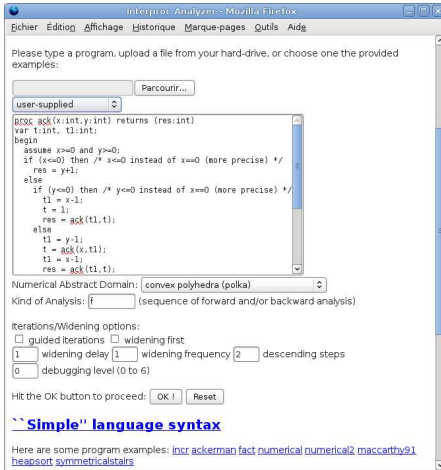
Interproc Analyzer - Mozilla Firefox

Fichier Édition Affichage Historique Marque-pages Outils Aide

Please type a program, upload a file from your hard-drive, or choose one the provided examples:

Parcourir...

user-supplied

proc ack(x:int,y:int) returns (res:int)
var t:int, t1:int;
begin
  assume x>=0 and y>=0;
  if (x<=0) then /* x<=0 instead of x==0 (more precise) */
    res = y+1;
  else
    if (y<=0) then /* y<=0 instead of y==0 (more precise) */
      t1 = x-1;
      t = 1;
      res = ack(t1,t);
    else
      t1 = y-1;
      t = ack(x,t1);
      t1 = x-1;
      res = ack(t1,t);

Numerical Abstract Domain: convex polyhedra (polka)

Kind of Analysis: f (sequence of forward and/or backward analysis)

Iterations/Widening options:

☐ guided iterations ☐ widening first

1 widening delay 1 widening frequency 2 descending steps

0 debugging level (0 to 6)

Hit the OK button to proceed: OK ! Reset

``Simple'' language syntax

Here are some program examples: incr ackerman fact numerical numerical2 maccarthy91 heapsort symmetricalstairs